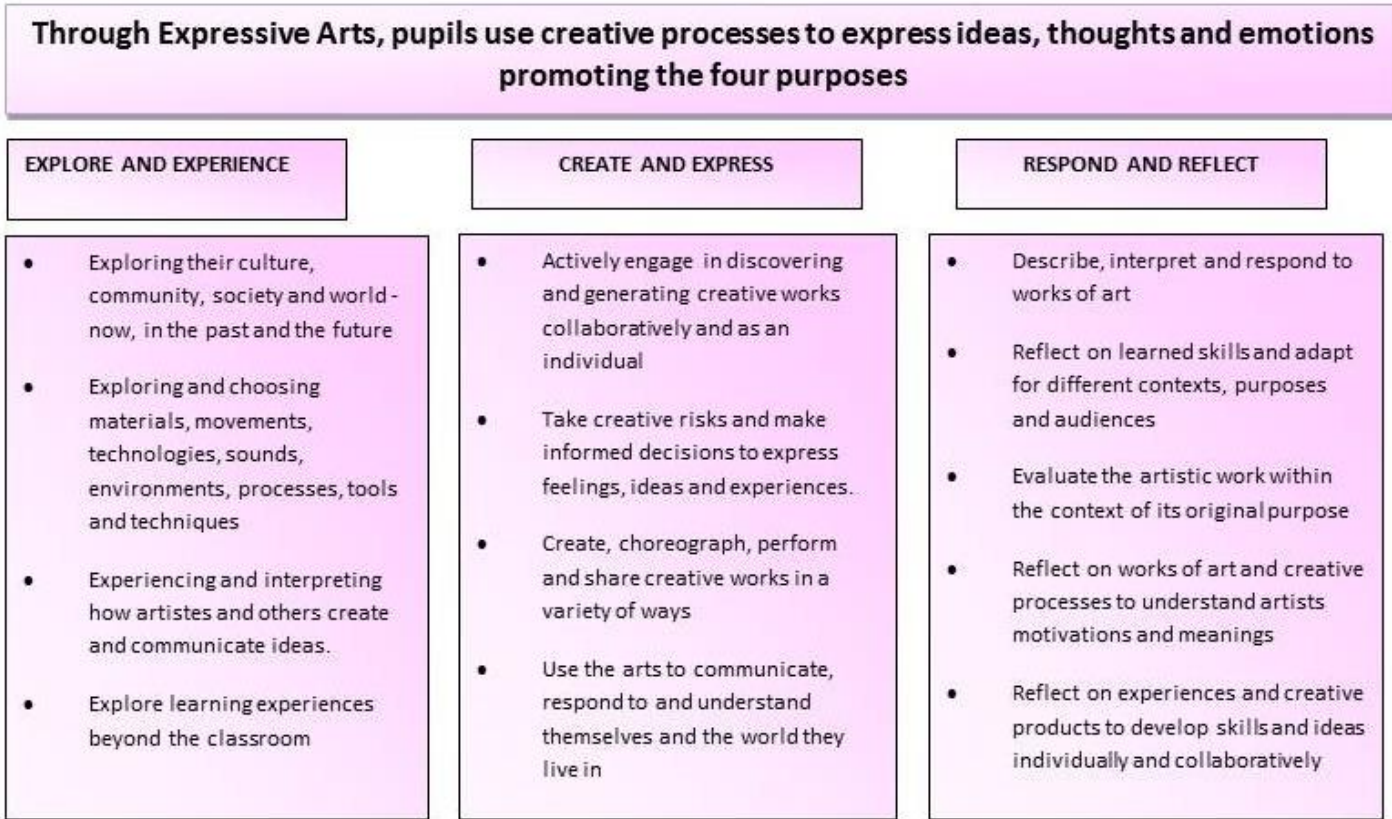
Through Expressive Arts, pupils use creative processes to express ideas, thoughts and emotions promoting the four purposes

EXPLORE AND EXPERIENCE

- Exploring their culture, community, society and world - now, in the past and the future
- Exploring and choosing materials, movements, technologies, sounds, environments, processes, tools and techniques
- Experiencing and interpreting how artistes and others create and communicate ideas.
- Explore learning experiences beyond the classroom

CREATE AND EXPRESS

- Actively engage in discovering and generating creative works collaboratively and as an individual
- Take creative risks and make informed decisions to express feelings, ideas and experiences.
- Create, choreograph, perform and share creative works in a variety of ways
- Use the arts to communicate, respond to and understand themselves and the world they live in

RESPOND AND REFLECT

- Describe, interpret and respond to works of art
- Reflect on learned skills and adapt for different contexts, purposes and audiences
- Evaluate the artistic work within the context of its original purpose
- Reflect on works of art and creative processes to understand artists motivations and meanings
- Reflect on experiences and creative products to develop skills and ideas individually and collaboratively